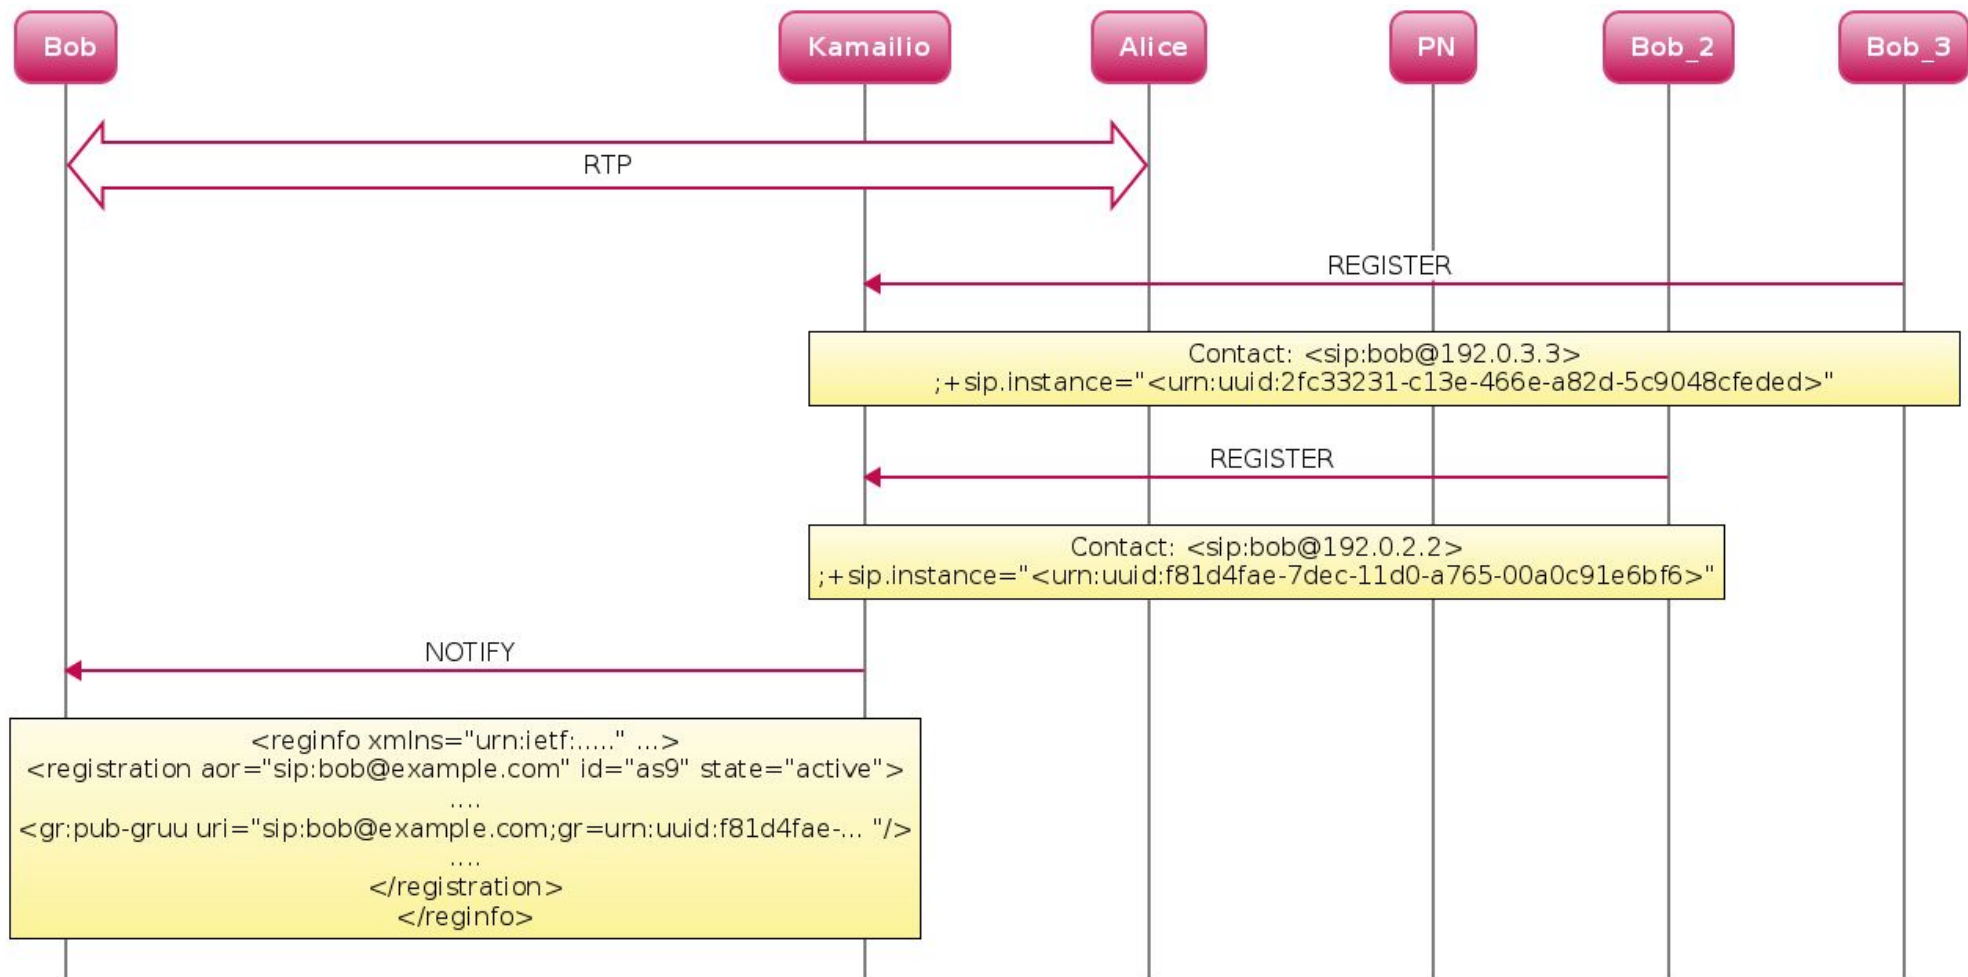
Bob

Kamailio

Alice

PN

Bob_2

Bob_3

RTP

REGISTER

Contact: <sip:bob@192.0.3.3>
;+sip.instance="<urn:uuid:2fc33231-c13e-466e-a82d-5c9048cfeded>"

REGISTER

Contact: <sip:bob@192.0.2.2>
;+sip.instance="<urn:uuid:f81d4fae-7dec-11d0-a765-00a0c91e6bf6>"

NOTIFY

<reginfo xmlns="urn:ietf:....." ...>
<registration aor="sip:bob@example.com" id="as9" state="active">
....
<gr:pub-gruu uri="sip:bob@example.com;gr=urn:uuid:f81d4fae-... "/>
....
</registration>
</reginfo>